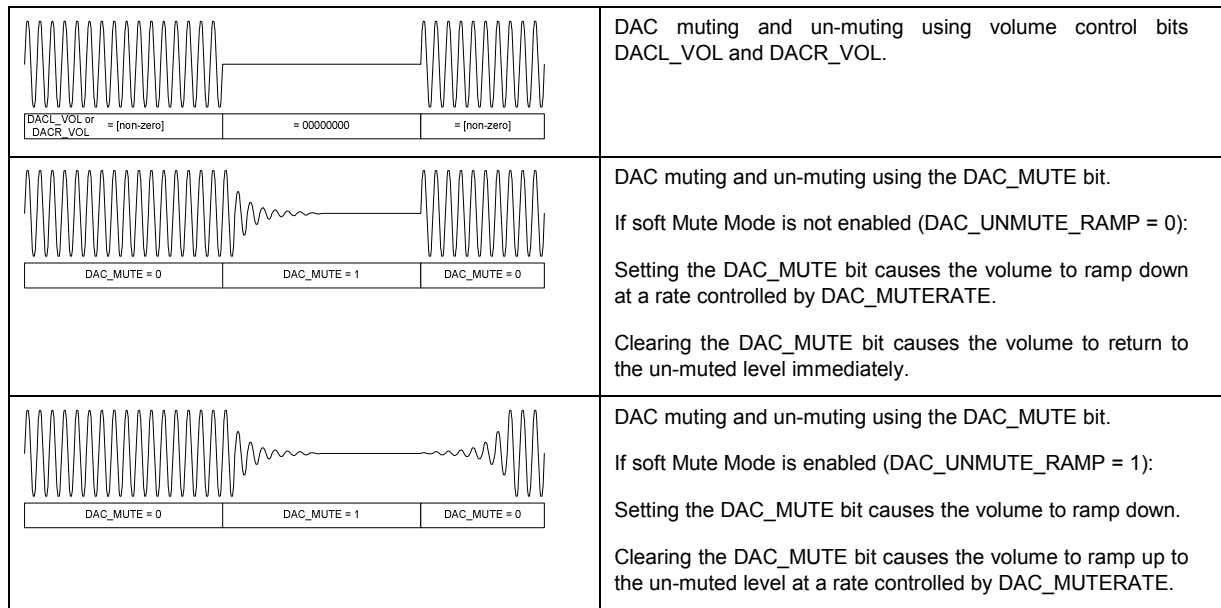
| | |
|---|---|
| DACL_VOL or DACR_VOL = [non-zero] \| = 00000000 \| = [non-zero] | DAC muting and un-muting using volume control bits DACL_VOL and DACR_VOL. |
| DAC_MUTE = 0 \| DAC_MUTE = 1 \| DAC_MUTE = 0 | DAC muting and un-muting using the DAC_MUTE bit.<br><br>If soft Mute Mode is not enabled (DAC_UNMUTE_RAMP = 0):<br><br>Setting the DAC_MUTE bit causes the volume to ramp down at a rate controlled by DAC_MUTERATE.<br><br>Clearing the DAC_MUTE bit causes the volume to return to the un-muted level immediately. |
| DAC_MUTE = 0 \| DAC_MUTE = 1 \| DAC_MUTE = 0 | DAC muting and un-muting using the DAC_MUTE bit.<br><br>If soft Mute Mode is enabled (DAC_UNMUTE_RAMP = 1):<br><br>Setting the DAC_MUTE bit causes the volume to ramp down.<br><br>Clearing the DAC_MUTE bit causes the volume to ramp up to the un-muted level at a rate controlled by DAC_MUTERATE. |